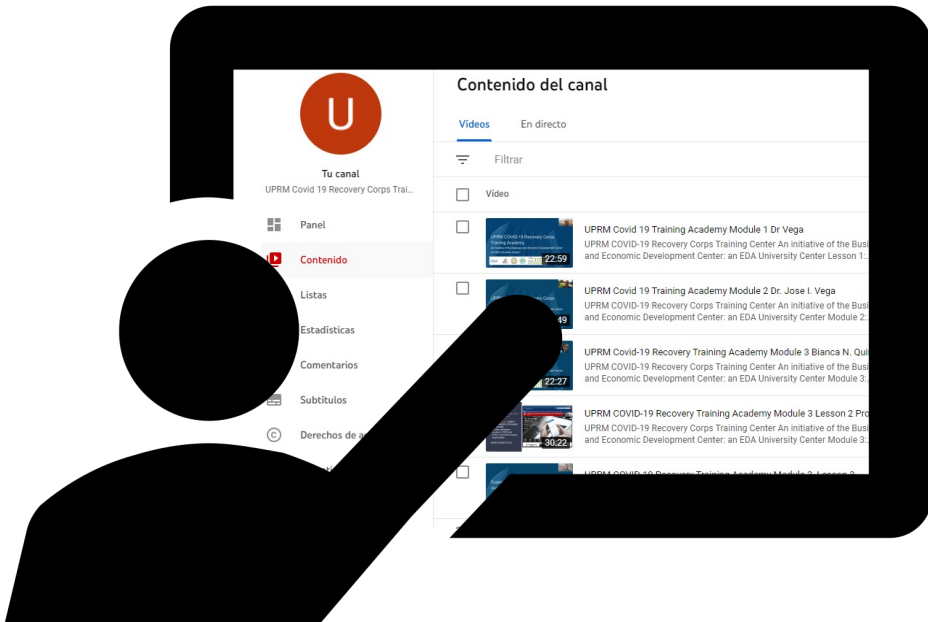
U

Tu canal
UPRM Covid 19 Recovery Corps Trai...

Panel
Contenido
Listas
Estadísticas
Comentarios
Subtítulos
Derechos de a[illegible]

Contenido del canal

Videos En directo

Filtrar

Vídeo

UPRM COVID-19 Recovery Corps Training Academy
22:59
UPRM Covid 19 Training Academy Module 1 Dr Vega
UPRM COVID-19 Recovery Corps Training Center An initiative of the Busi and Economic Development Center: an EDA University Center Lesson 1:

49
UPRM Covid 19 Training Academy Module 2 Dr. Jose I. Vega
UPRM COVID-19 Recovery Corps Training Center An initiative of the Busi and Economic Development Center: an EDA University Center Module 2:

22:27
UPRM Covid-19 Recovery Training Academy Module 3 Bianca N. Qui
UPRM COVID-19 Recovery Corps Training Center An initiative of the Busi and Economic Development Center: an EDA University Center Module 3:

30:22
UPRM COVID-19 Recovery Training Academy Module 3 Lesson 2 Pro
UPRM COVID-19 Recovery Corps Training Center An initiative of the Busi and Economic Development Center: an EDA University Center Module 3:

UPRM COVID-19 Recovery Training Academy Module 3 Lesson 3